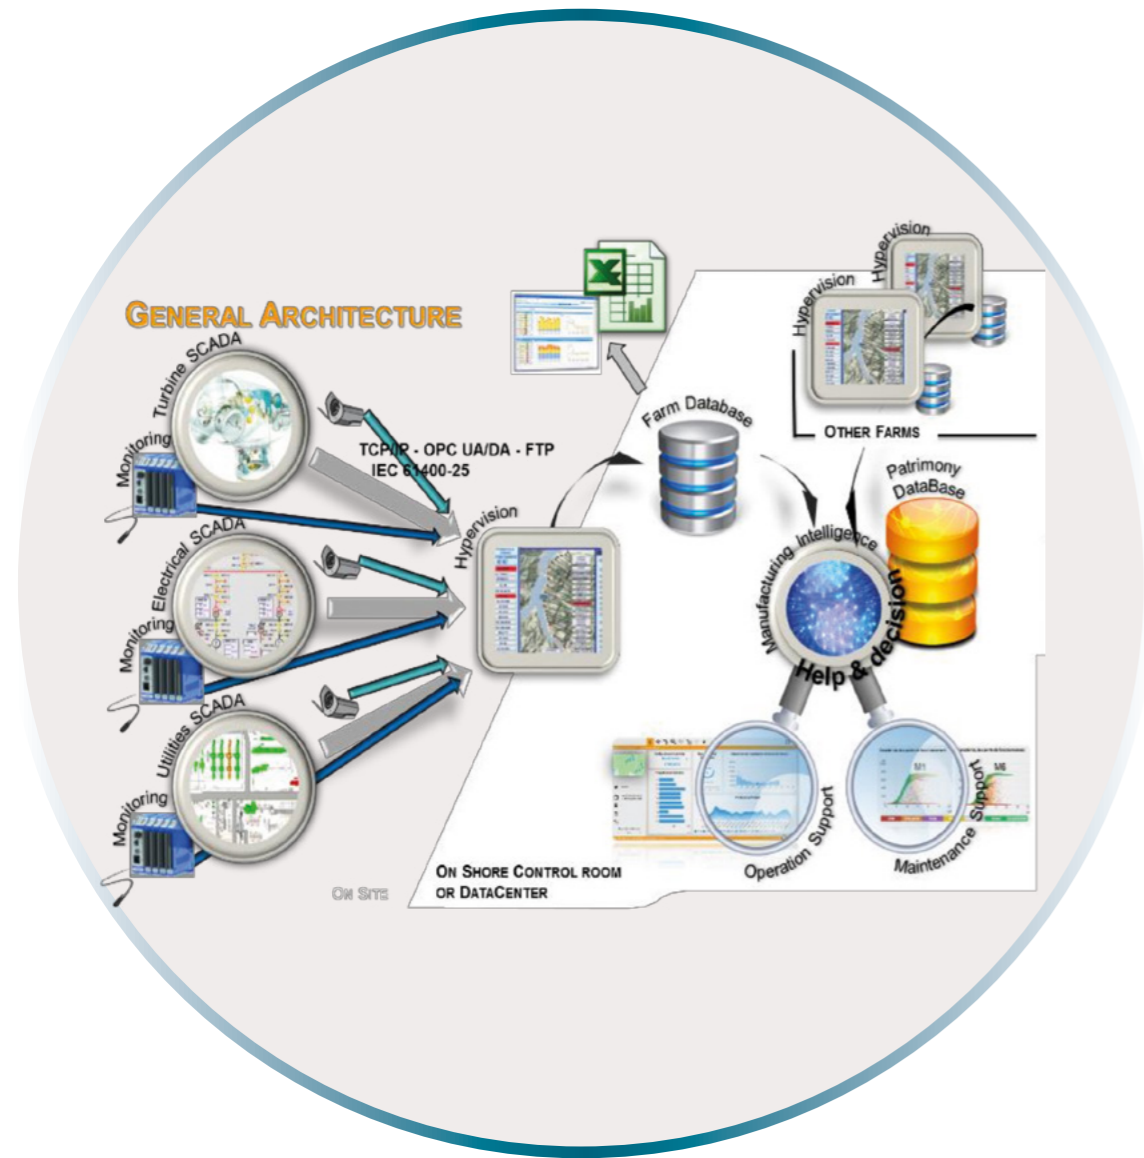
GENERAL ARCHITECTURE

Turbine SCADA

Monitoring

TCP/IP - OPC UA/DA - FTP
IEC 61400-25

Electrical SCADA

Monitoring

Utilities SCADA

Monitoring

Hypervision

Farm Database

Hypervision

Hypervision

OTHER FARMS

Patrimony DataBase

Manufacturing Intelligence

Help & decision

Operation Support

Maintenance Support

ON SHORE CONTROL ROOM
OR DATACENTER

ON SITE